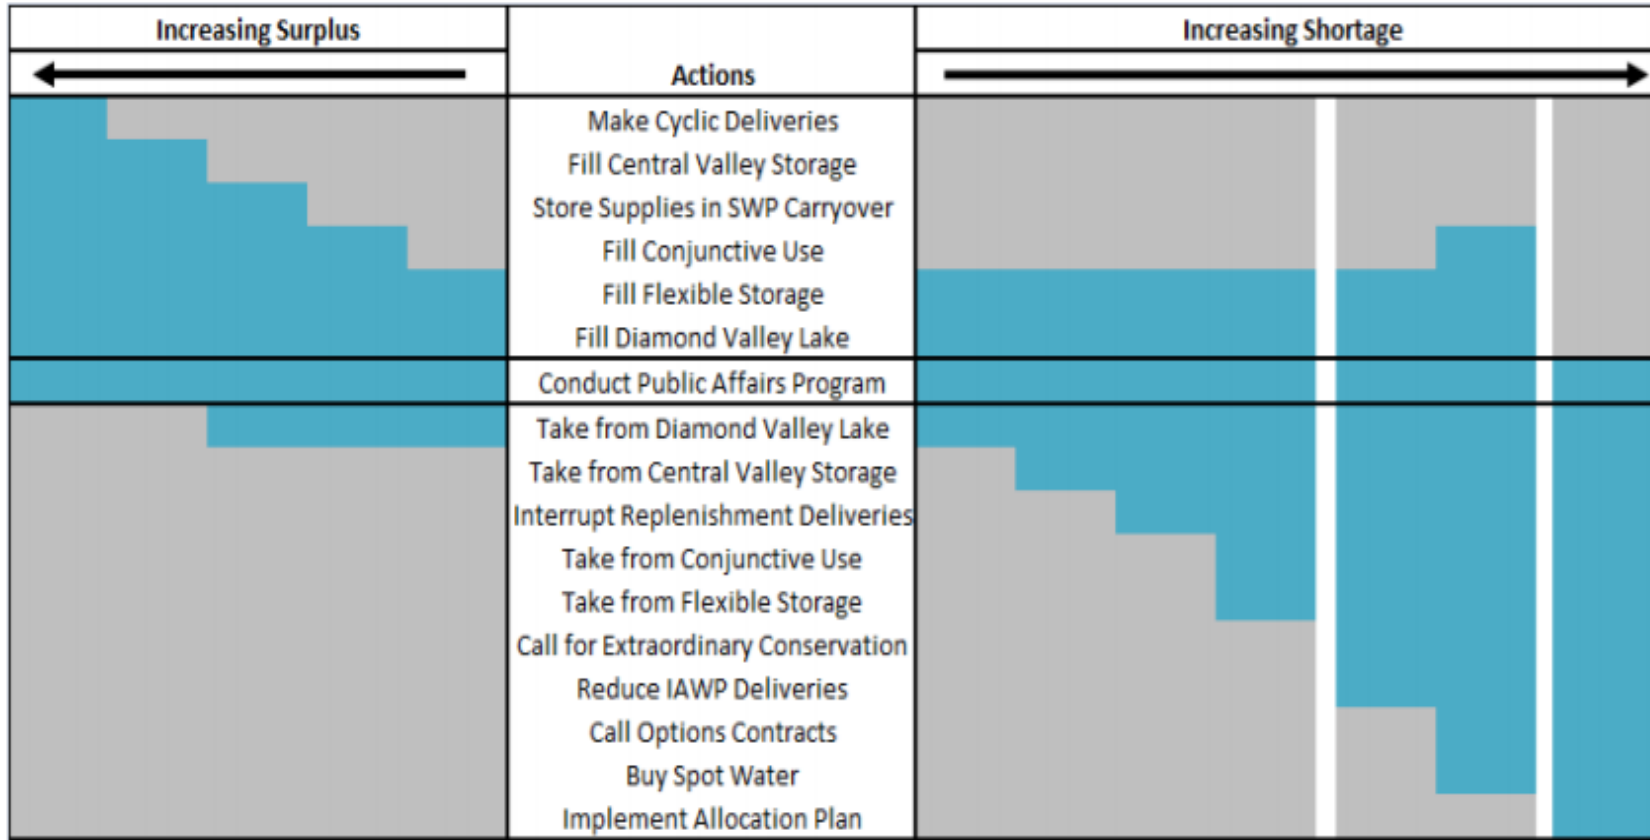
Increasing Surplus

Actions

Increasing Shortage

Make Cyclic Deliveries
Fill Central Valley Storage
Store Supplies in SWP Carryover
Fill Conjunctive Use
Fill Flexible Storage
Fill Diamond Valley Lake

Conduct Public Affairs Program

Take from Diamond Valley Lake
Take from Central Valley Storage
Interrupt Replenishment Deliveries
Take from Conjunctive Use
Take from Flexible Storage
Call for Extraordinary Conservation
Reduce IAWP Deliveries
Call Options Contracts
Buy Spot Water
Implement Allocation Plan